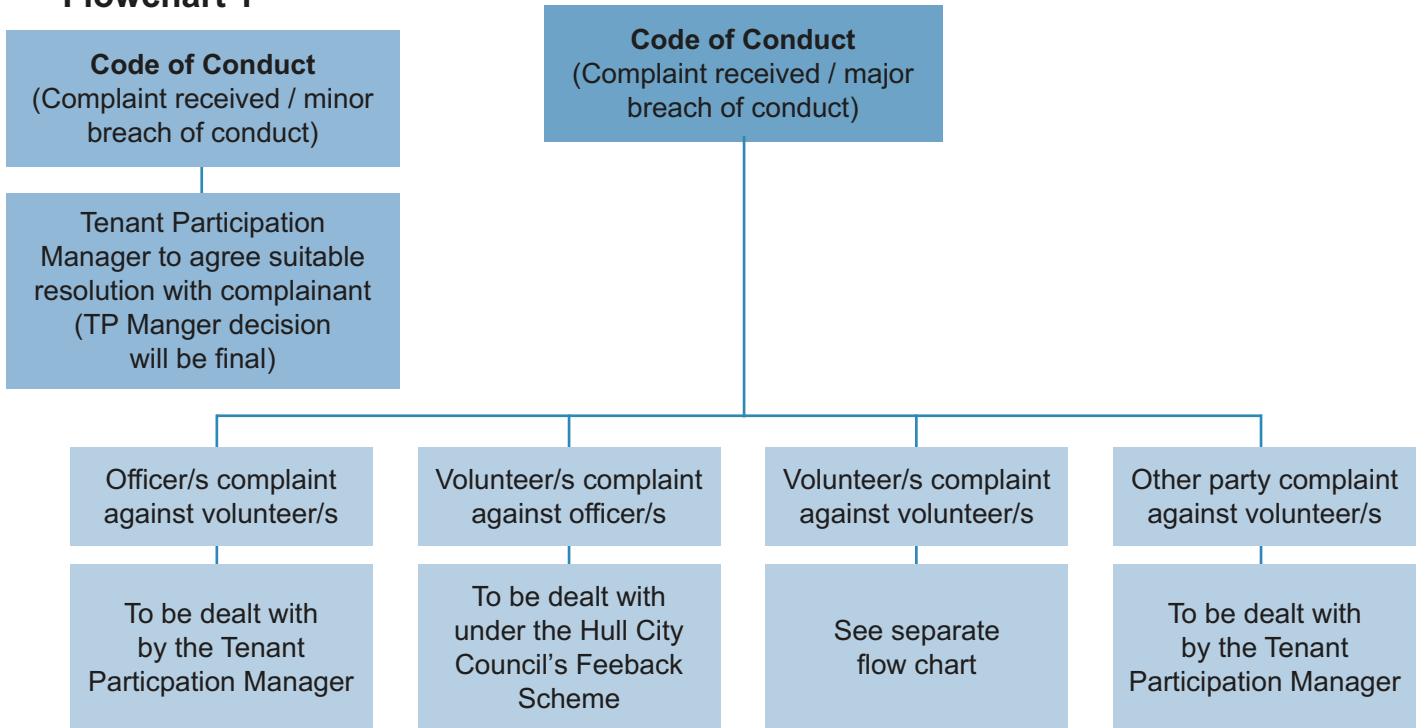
Flowchart 1

Code of Conduct
(Complaint received / minor breach of conduct)

Tenant Participation Manager to agree suitable resolution with complainant (TP Manger decision will be final)

Code of Conduct
(Complaint received / major breach of conduct)

Officer/s complaint against volunteer/s

To be dealt with by the Tenant Particpation Manager

Volunteer/s complaint against officer/s

To be dealt with under the Hull City Council's Feeback Scheme

Volunteer/s complaint against volunteer/s

See separate flow chart

Other party complaint against volunteer/s

To be dealt with by the Tenant Participation Manager